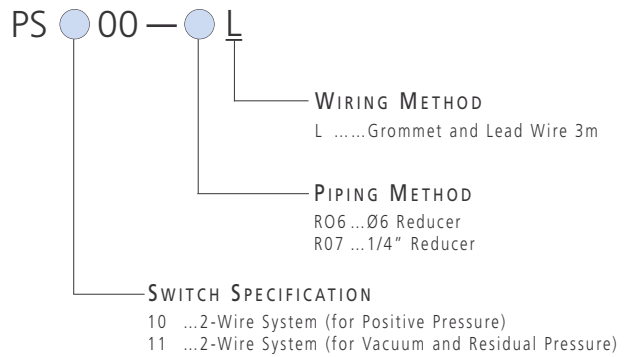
PS ◯ 00 — ◯ L

WIRING METHOD
L ……Grommet and Lead Wire 3m

PIPING METHOD
RO6 …Ø6 Reducer
R07 …1/4" Reducer

SWITCH SPECIFICATION
10 …2-Wire System (for Positive Pressure)
11 …2-Wire System (for Vacuum and Residual Pressure)